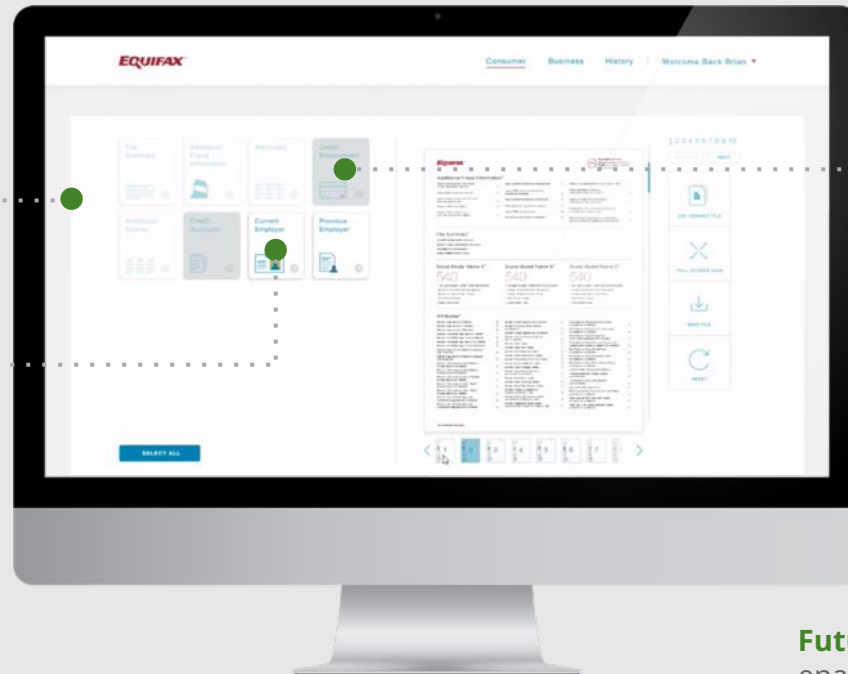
EQUIFAX

Consumer Business History Welcome Back Brian ▾

File Summary

Additional Fraud Information

Attributes

Credit Employment

Additional Scores

Credit Accounts

Current Employer

Previous Employer

SELECT ALL

Equifax

Additional Fraud Information

File Summary

Score Model Name 1

540

Score Model Name 2

540

Score Model Name 3

540

Attributes

1 2 3 4 5 6 7 8 9 10

NEXT

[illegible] FILE

FULL SCREEN VIEW

SAVE FILE

RESET

Fut

ena